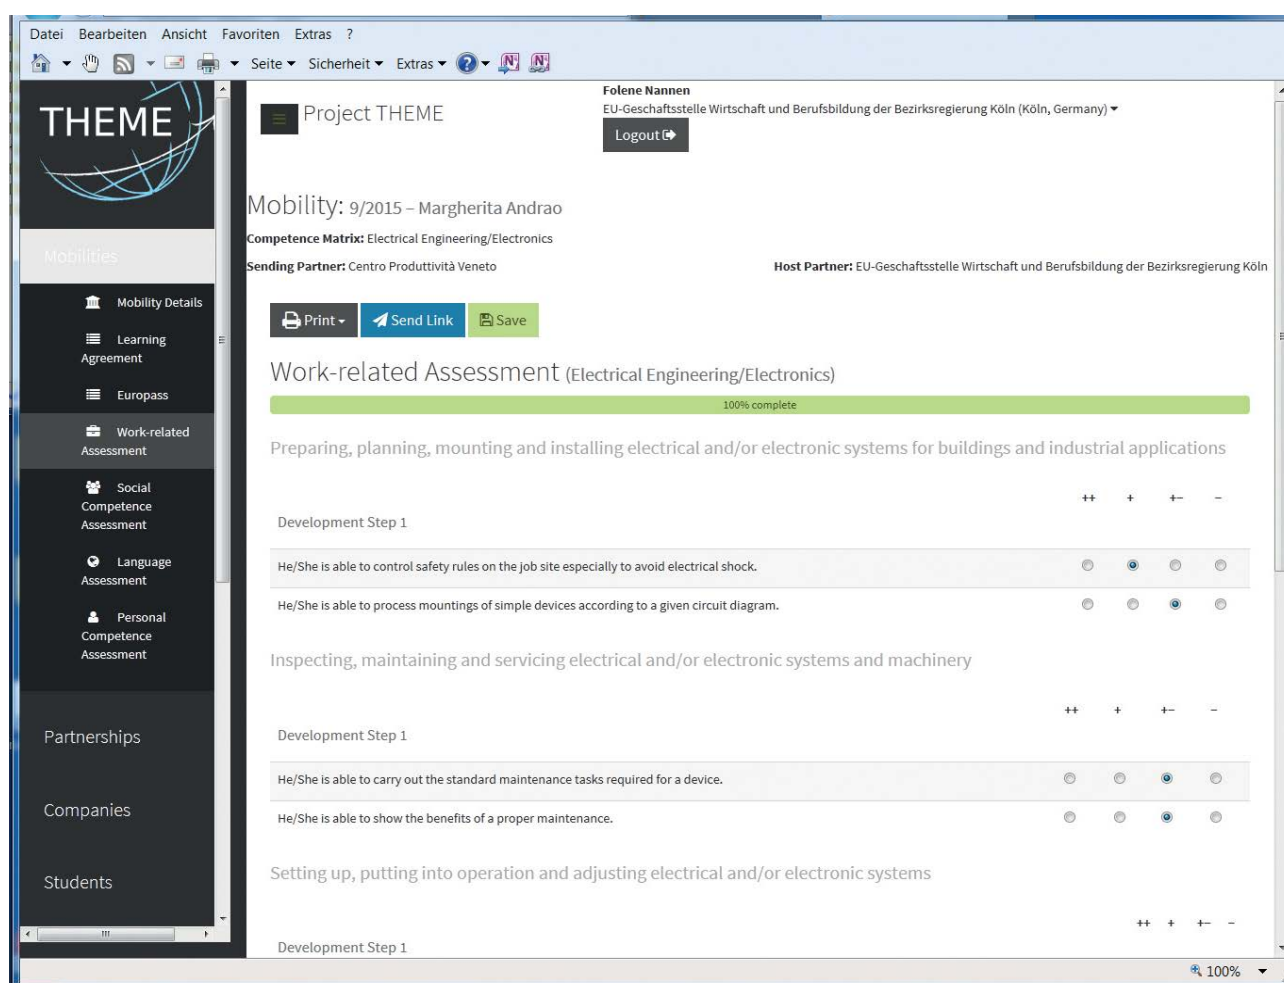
Datei Bearbeiten Ansicht Favoriten Extras ?

Seite ▾ Sicherheit ▾ Extras ▾

THEME

Project THEME

Folene Nannen
EU-Geschaftsstelle Wirtschaft und Berufsbildung der Bezirksregierung Köln (Köln, Germany) ▾

Logout

Mobility: 9/2015 – Margherita Andrao

Competence Matrix: Electrical Engineering/Electronics

Sending Partner: Centro Produttività Veneto

Host Partner: EU-Geschaftsstelle Wirtschaft und Berufsbildung der Bezirksregierung Köln

Mobilities

Mobility Details

Learning Agreement

Europass

Work-related Assessment

Social Competence Assessment

Language Assessment

Personal Competence Assessment

Partnerships

Companies

Students

Print ▾ Send Link Save

Work-related Assessment (Electrical Engineering/Electronics)

100% complete

Preparing, planning, mounting and installing electrical and/or electronic systems for buildings and industrial applications

Development Step 1 ++ + +– –

He/She is able to control safety rules on the job site especially to avoid electrical shock.

He/She is able to process mountings of simple devices according to a given circuit diagram.

Inspecting, maintaining and servicing electrical and/or electronic systems and machinery

Development Step 1 ++ + +– –

He/She is able to carry out the standard maintenance tasks required for a device.

He/She is able to show the benefits of a proper maintenance.

Setting up, putting into operation and adjusting electrical and/or electronic systems

++ + +– –

Development Step 1

100%